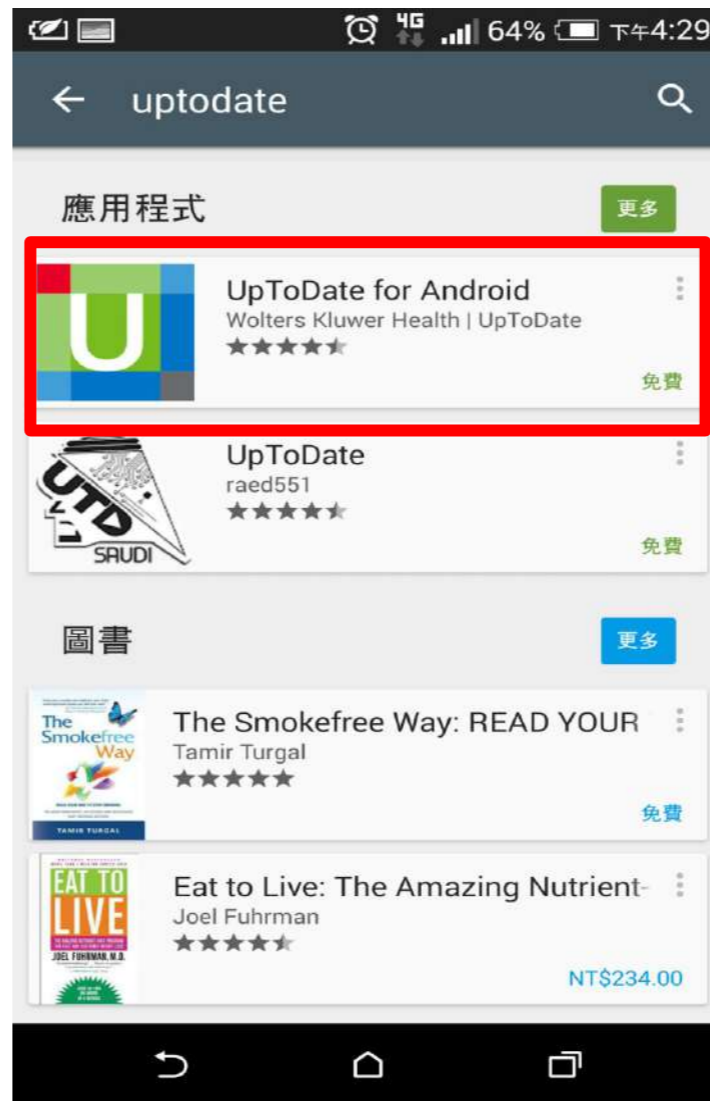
4G 64% 下午4:29

uptodate

應用程式

更多

U

UpToDate for Android
Wolters Kluwer Health | UpToDate
免費

UTD
SAUDI

UpToDate
raed551
免費

圖書

更多

The Smokefree Way
TAMIR TURGAL

The Smokefree Way: READ YOUR
Tamir Turgal
免費

EAT TO LIVE
JOEL FUHRMAN, M.D.

Eat to Live: The Amazing Nutrient-
Joel Fuhrman
NT$234.00